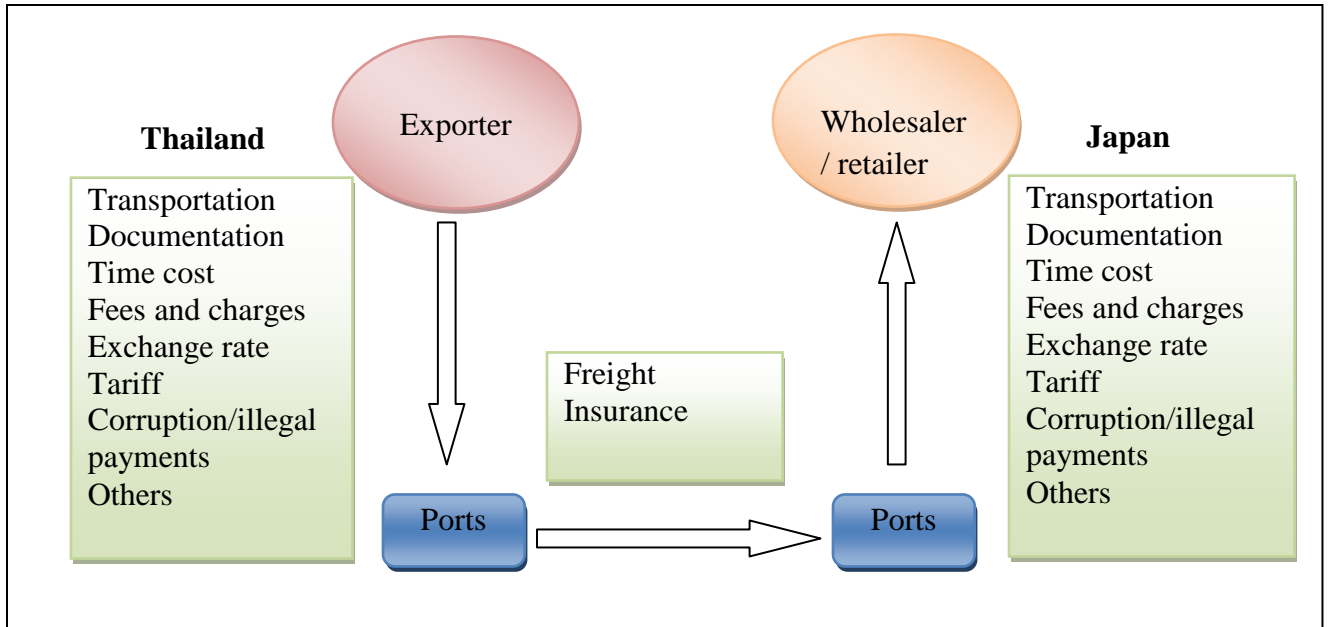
Thailand

Exporter

Wholesaler / retailer

Japan

Transportation
Documentation
Time cost
Fees and charges
Exchange rate
Tariff
Corruption/illegal payments
Others

Freight
Insurance

Transportation
Documentation
Time cost
Fees and charges
Exchange rate
Tariff
Corruption/illegal payments
Others

Ports

Ports